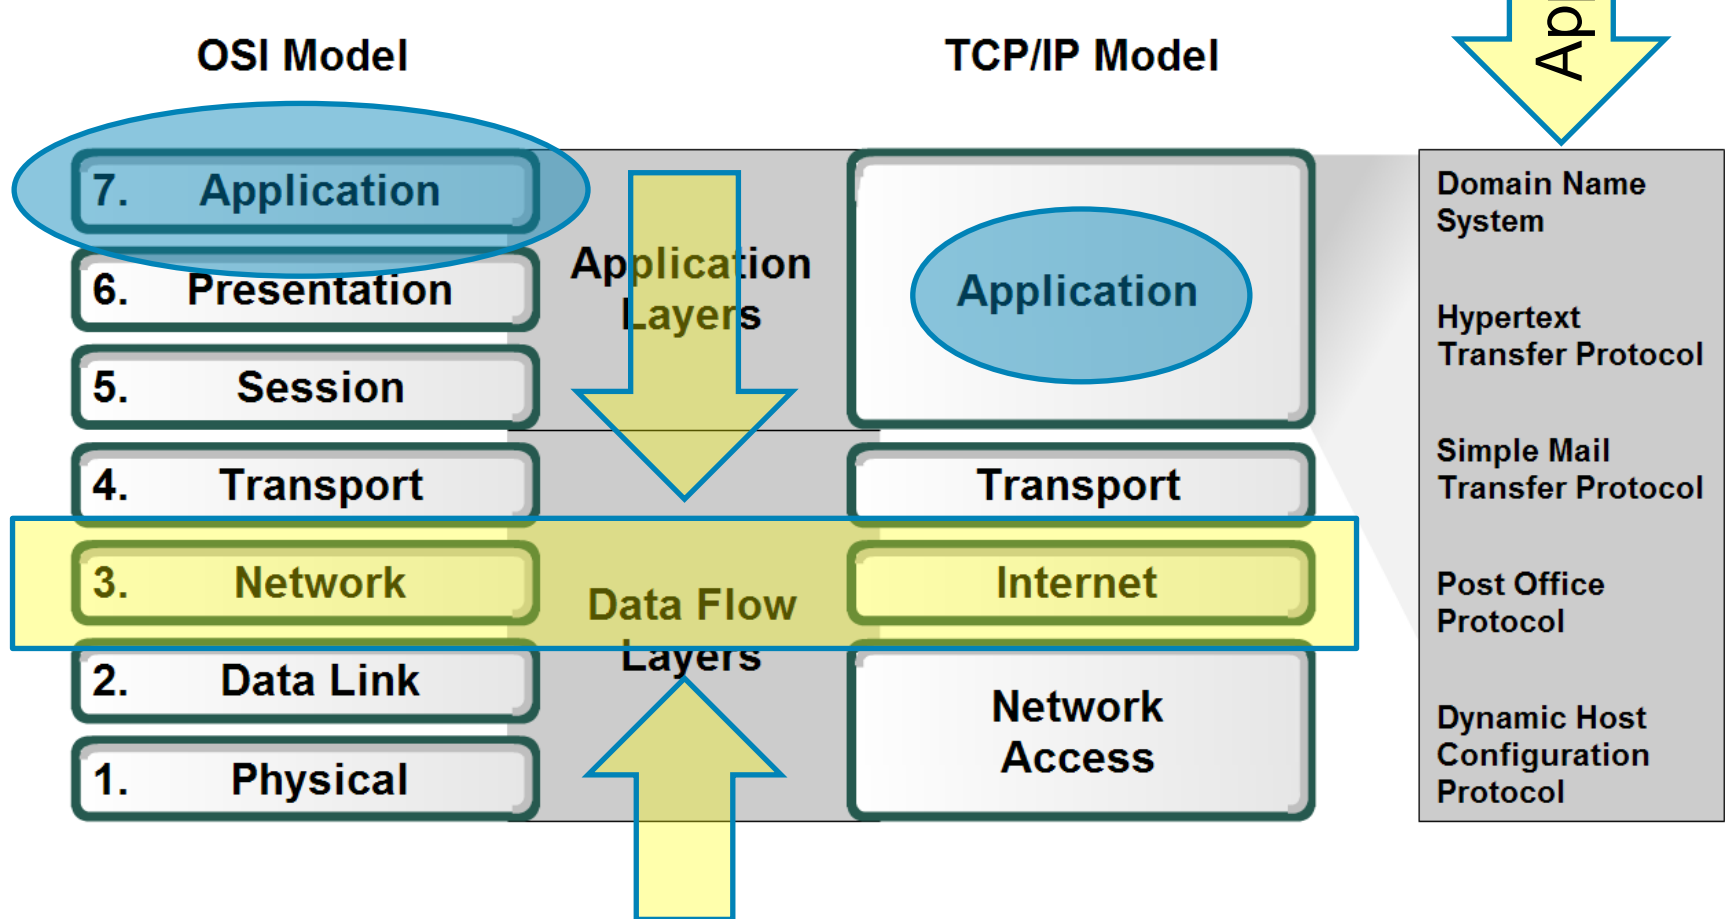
OSI Model

7. Application

6. Presentation

5. Session

4. Transport

3. Network

2. Data Link

1. Physical

Application Layers

Data Flow Layers

TCP/IP Model

Application

Transport

Internet

Network Access

Ap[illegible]

Domain Name System

Hypertext Transfer Protocol

Simple Mail Transfer Protocol

Post Office Protocol

Dynamic Host Configuration Protocol